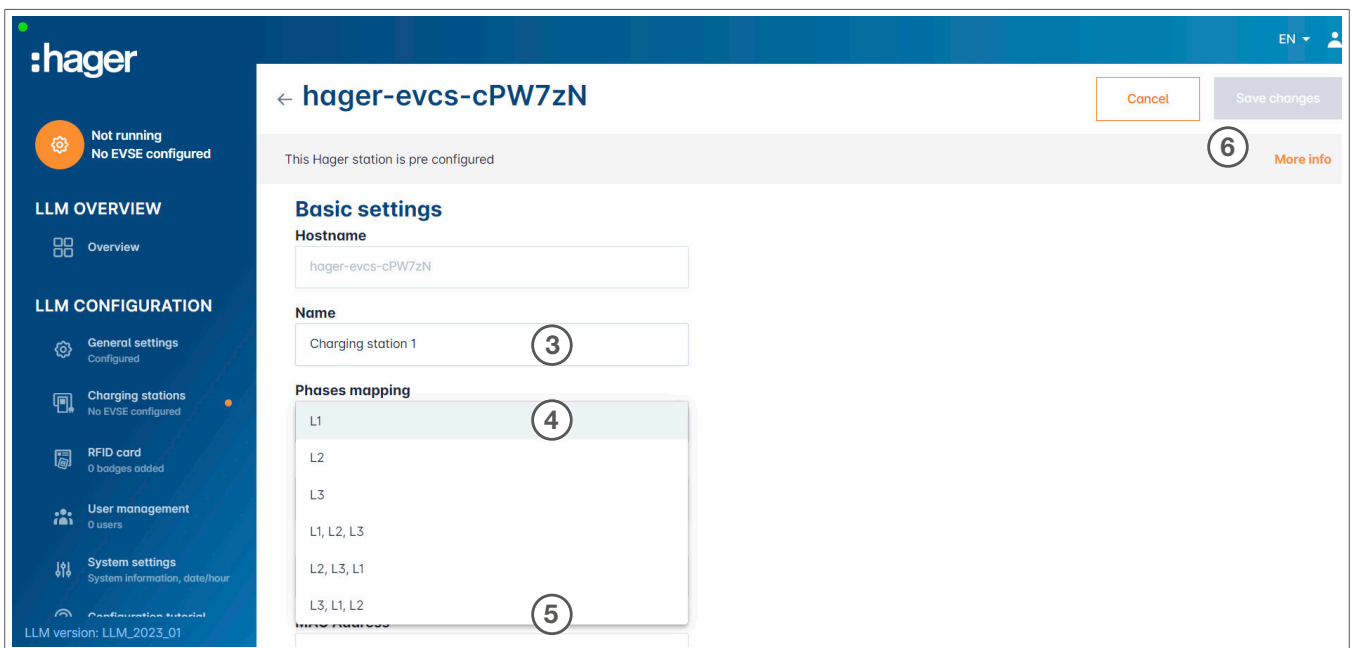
:hager

EN

Not running
No EVSE configured

LLM OVERVIEW

Overview

LLM CONFIGURATION

General settings
Configured

Charging stations
No EVSE configured

RFID card
0 badges added

User management
0 users

System settings
System information, date/hour

Configuration tutorial

LLM version: LLM_2023_01

← hager-evcs-cPW7zN

Cancel

Save changes

This Hager station is pre configured

6

More info

Basic settings

Hostname

hager-evcs-cPW7zN

Name

Charging station 1

3

Phases mapping

L1

4

L2

L3

L1, L2, L3

L2, L3, L1

L3, L1, L2

5

MAC Address